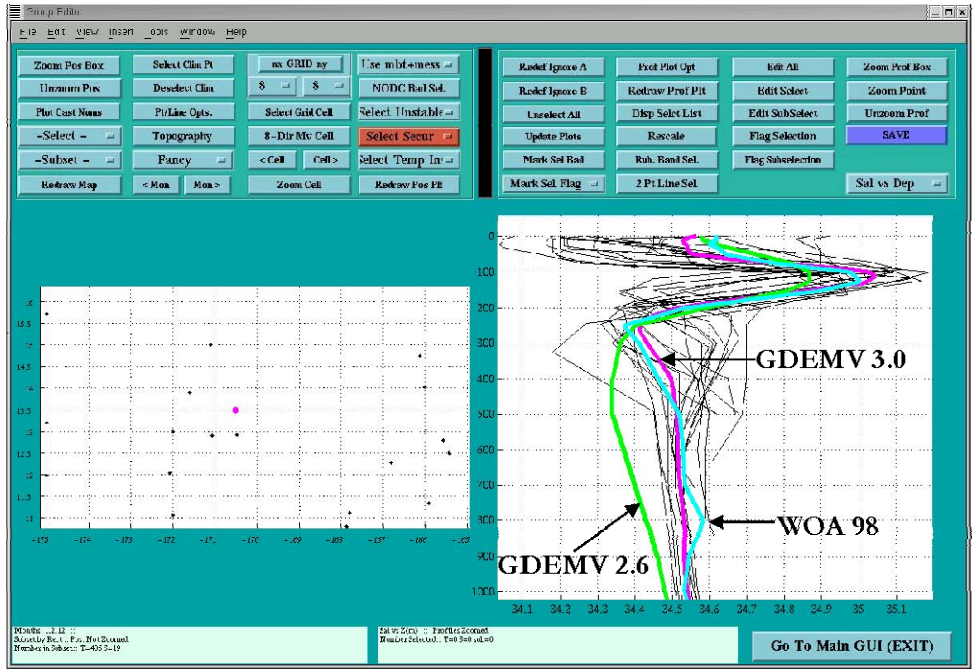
Group Editor

File Edit View Insert Tools Window Help

Zoom Pos Box
Select Clim Pt
nx GRID ny
Use mbt+mess
Unzoom Pos
Deselect Clim
8
8
NODC Bad Sel.
Plot Cast Nums
Pt/Line Opts.
Select Grid Cell
Select Unstable
-Select -
Topography
8-Dir Mv Cell
Select Secur
-Subset -
Fancy
< Cell
Cell >
Select Temp In
Redraw Map
< Mon
Mon >
Zoom Cell
Redraw Pos Plt

Redef Ignore A
Prof Plot Opt
Edit All
Zoom Prof Box
Redef Ignore B
Redraw Prof Plt
Edit Select
Zoom Point
Unselect All
Disp Select List
Edit SubSelect
Unzoom Prof
Update Plots
Rescale
Flag Selection
SAVE
Mark Sel Bad
Rub. Band Sel.
Flag Subselection
Mark Sel. Flag
2 Pt Line Sel
Sal vs Dep

GDEMV 3.0
WOA 98
GDEMV 2.6

0
100
200
300
400
500
600
700
800
900
1000

34.1 34.2 34.3 34.4 34.5 34.6 34.7 34.8 34.9 35 35.1

Months ...1:12 ::
Subset by Re... Pos. Not Zoomed
Number in Subset: T=435 S=19

Sal vs Z(m) :: Profiles Zoomed
Number Selected... T=0 S=0 sal=0

Go To Main GUI (EXIT)